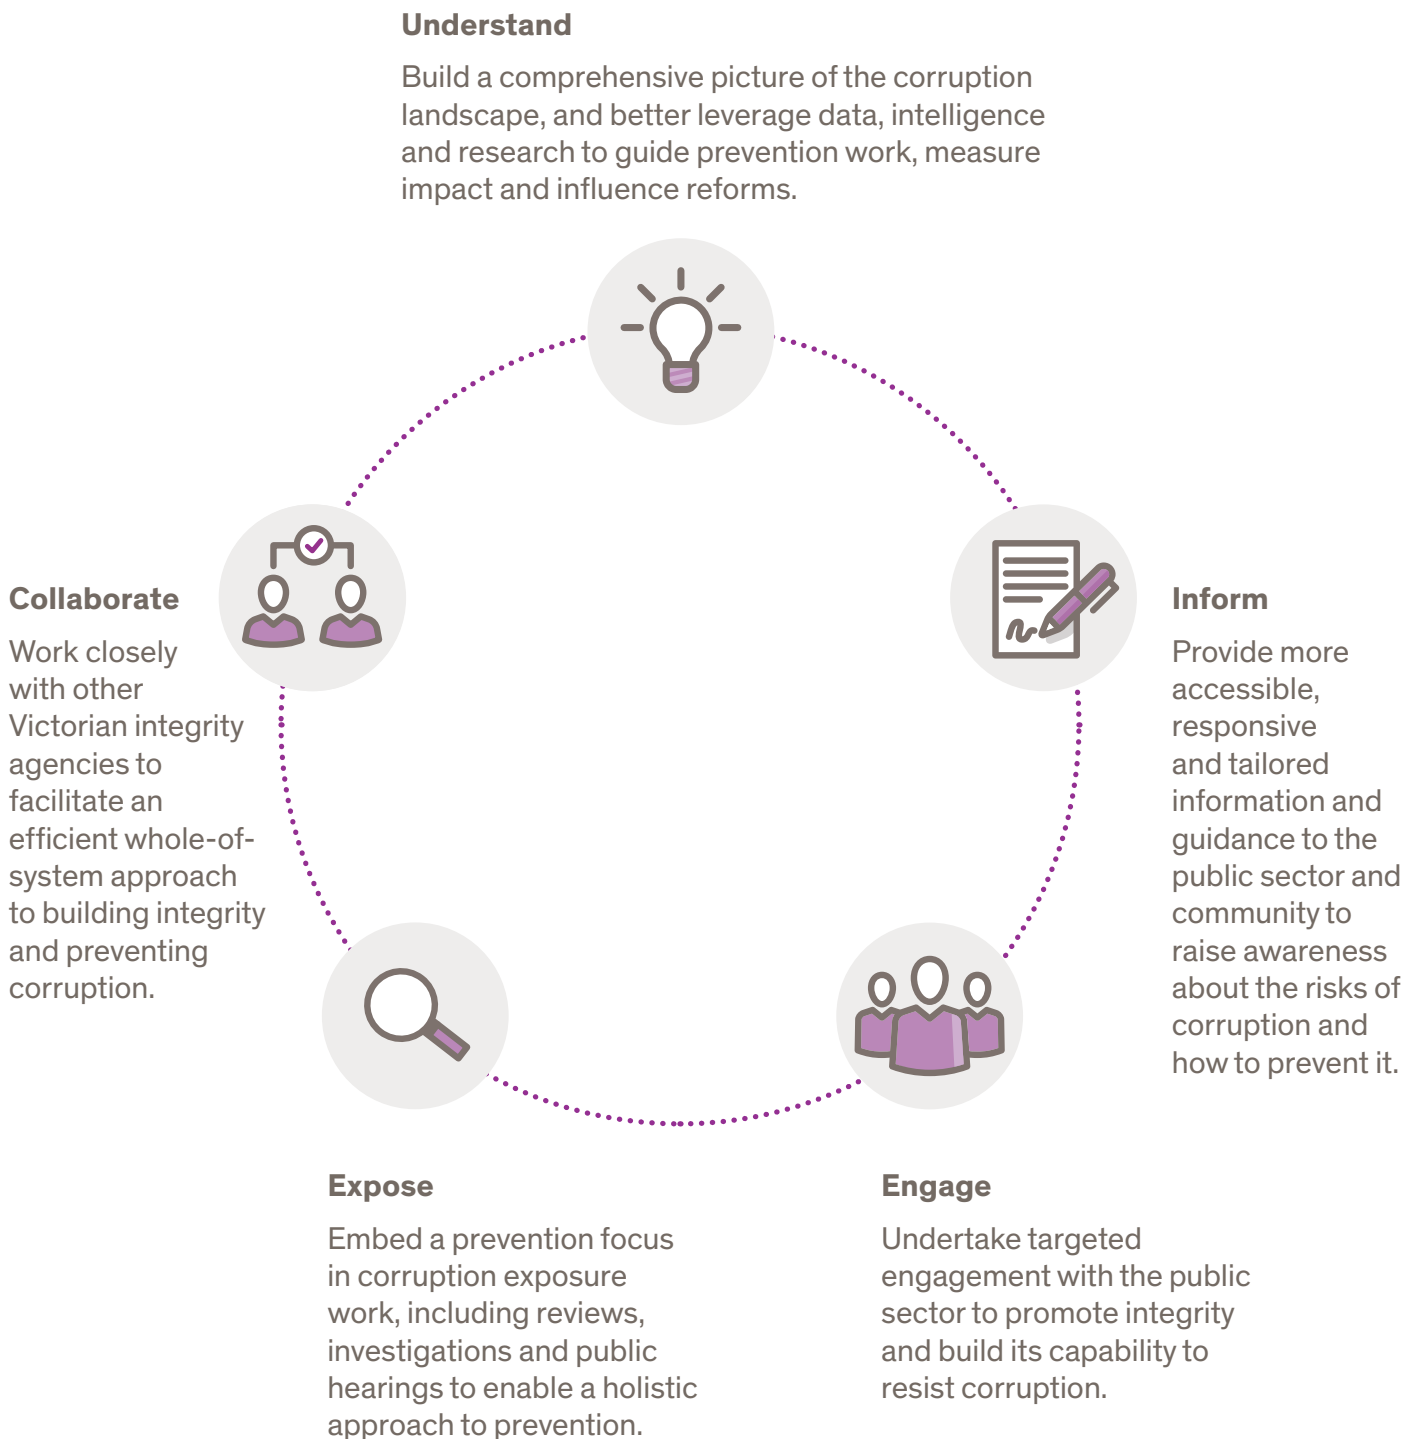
**Understand**

Build a comprehensive picture of the corruption landscape, and better leverage data, intelligence and research to guide prevention work, measure impact and influence reforms.

**Collaborate**

Work closely with other Victorian integrity agencies to facilitate an efficient whole-of-system approach to building integrity and preventing corruption.

**Inform**

Provide more accessible, responsive and tailored information and guidance to the public sector and community to raise awareness about the risks of corruption and how to prevent it.

**Expose**

Embed a prevention focus in corruption exposure work, including reviews, investigations and public hearings to enable a holistic approach to prevention.

**Engage**

Undertake targeted engagement with the public sector to promote integrity and build its capability to resist corruption.